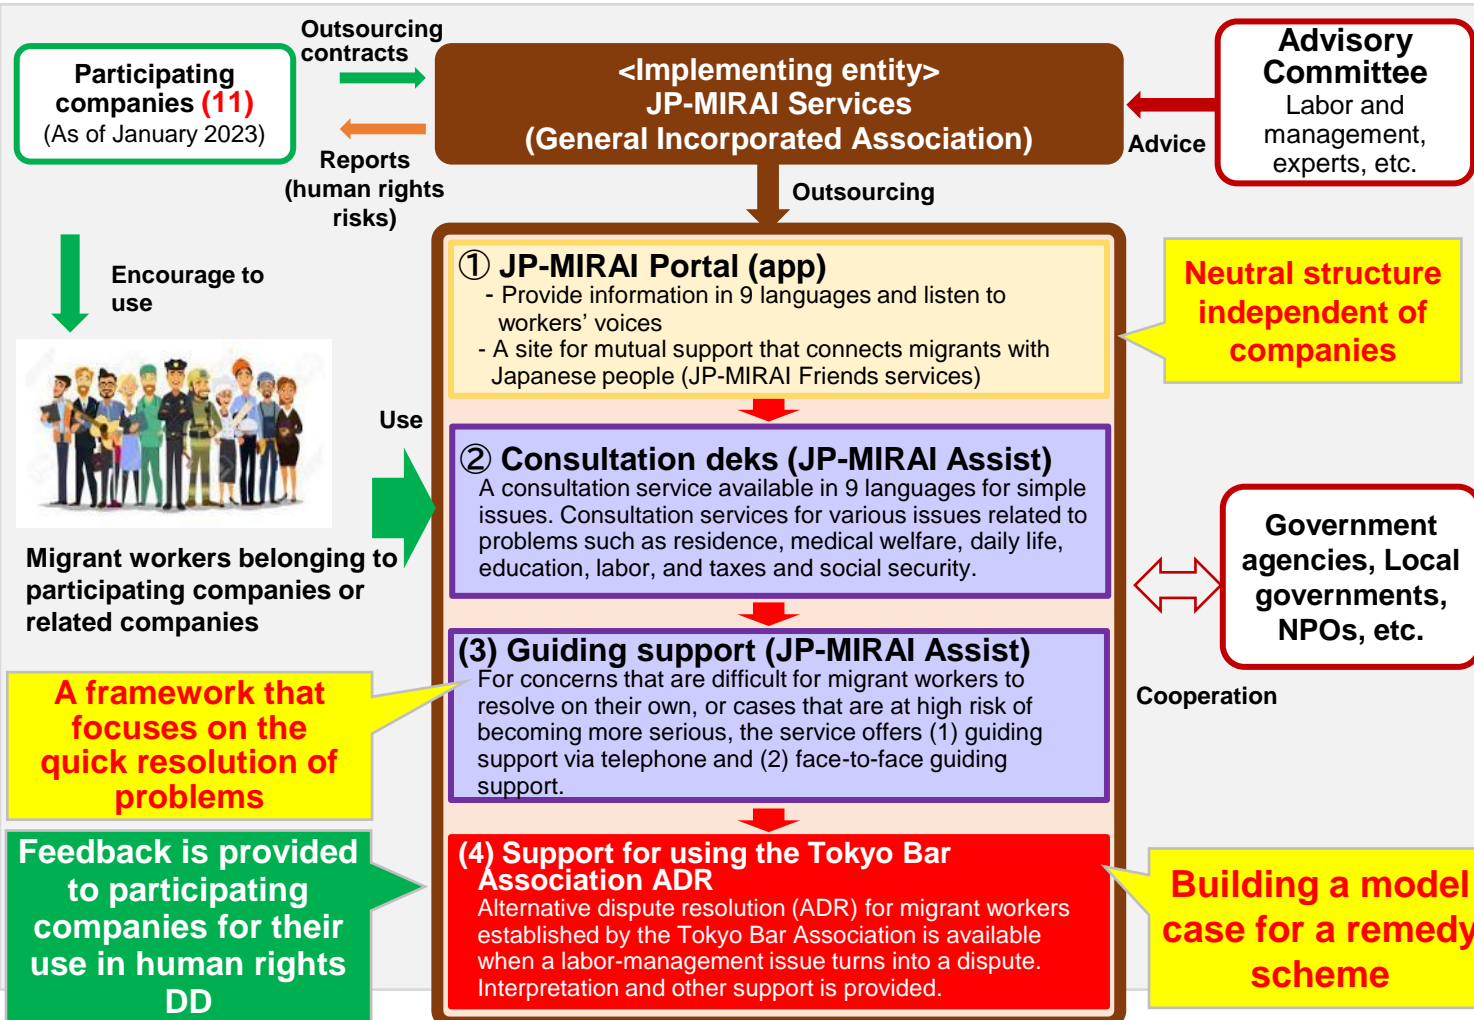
Participating companies (11)
(As of January 2023)

Outsourcing contracts

Reports (human rights risks)

<Implementing entity>
JP-MIRAI Services
(General Incorporated Association)

Advisory Committee
Labor and management, experts, etc.

Advice

Outsourcing

Encourage to use

① JP-MIRAI Portal (app)
- Provide information in 9 languages and listen to workers' voices
- A site for mutual support that connects migrants with Japanese people (JP-MIRAI Friends services)

Neutral structure independent of companies

Use

② Consultation deks (JP-MIRAI Assist)
A consultation service available in 9 languages for simple issues. Consultation services for various issues related to problems such as residence, medical welfare, daily life, education, labor, and taxes and social security.

Migrant workers belonging to participating companies or related companies

Government agencies, Local governments, NPOs, etc.

Cooperation

(3) Guiding support (JP-MIRAI Assist)
For concerns that are difficult for migrant workers to resolve on their own, or cases that are at high risk of becoming more serious, the service offers (1) guiding support via telephone and (2) face-to-face guiding support.

A framework that focuses on the quick resolution of problems

Feedback is provided to participating companies for their use in human rights DD

(4) Support for using the Tokyo Bar Association ADR
Alternative dispute resolution (ADR) for migrant workers established by the Tokyo Bar Association is available when a labor-management issue turns into a dispute. Interpretation and other support is provided.

Building a model case for a remedy scheme